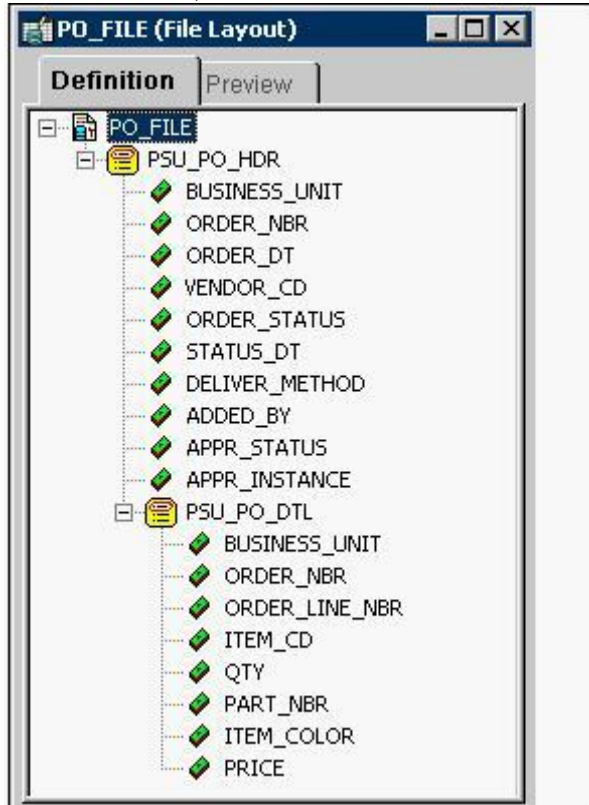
PO_FILE (File Layout)

Definition
Preview

PO_FILE
PSU_PO_HDR
BUSINESS_UNIT
ORDER_NBR
ORDER_DT
VENDOR_CD
ORDER_STATUS
STATUS_DT
DELIVER_METHOD
ADDED_BY
APPR_STATUS
APPR_INSTANCE
PSU_PO_DTL
BUSINESS_UNIT
ORDER_NBR
ORDER_LINE_NBR
ITEM_CD
QTY
PART_NBR
ITEM_COLOR
PRICE